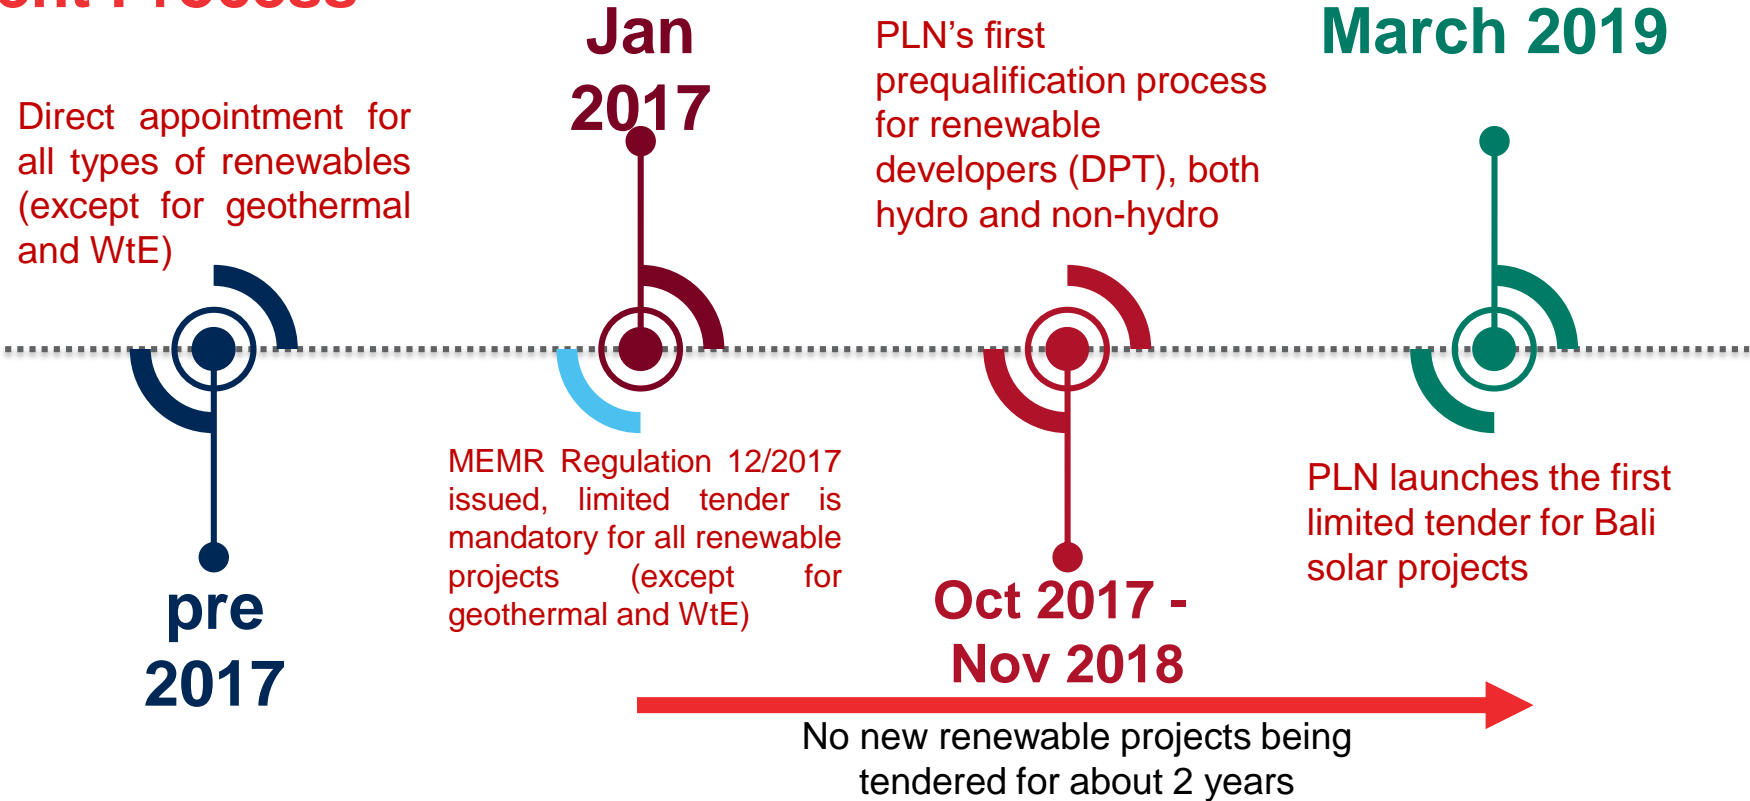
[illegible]

Direct appointment for all types of renewables (except for geothermal and WtE)

pre 2017

Jan 2017

MEMR Regulation 12/2017 issued, limited tender is mandatory for all renewable projects (except for geothermal and WtE)

PLN's first prequalification process for renewable developers (DPT), both hydro and non-hydro

Oct 2017 - Nov 2018

March 2019

PLN launches the first limited tender for Bali solar projects

No new renewable projects being tendered for about 2 years